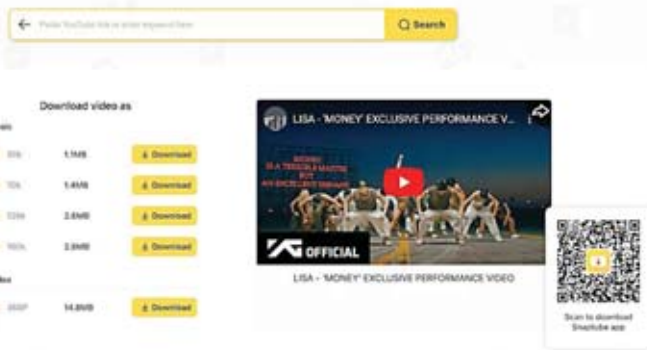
Paste YouTube link or enter keyword here

Search

Download video as

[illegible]

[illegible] 1.1MB Download

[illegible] 1.4MB Download

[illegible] 2.6MB Download

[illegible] 3.9MB Download

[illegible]

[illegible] 14.8MB Download

LISA - 'MONEY' EXCLUSIVE PERFORMANCE V...

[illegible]

OFFICIAL

LISA - 'MONEY' EXCLUSIVE PERFORMANCE VIDEO

Scan to download SnapTube app